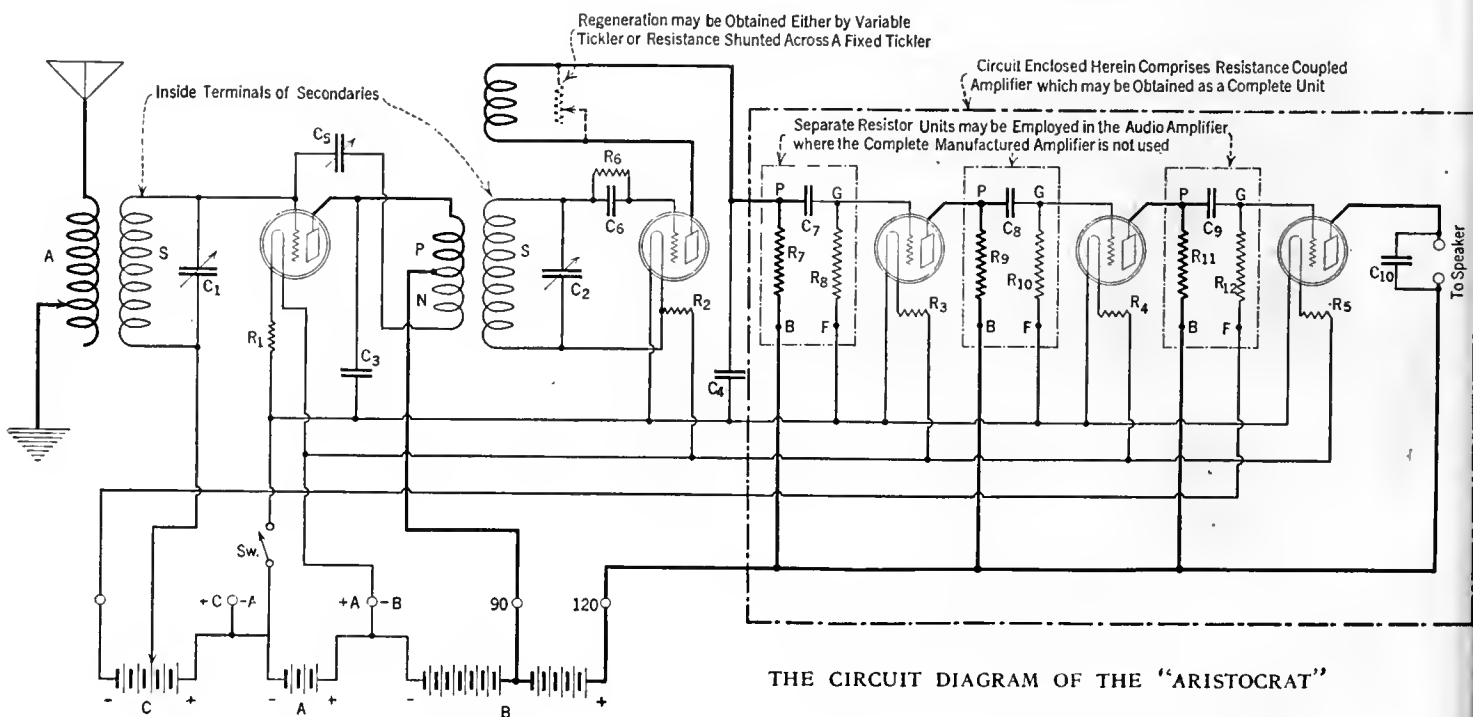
Regeneration may be Obtained Either by Variable Tickler or Resistance Shunted Across A Fixed Tickler

Circuit Enclosed Herein Comprises Resistance Coupled Amplifier which may be Obtained as a Complete Unit

Inside Terminals of Secondaries

Separate Resistor Units may be Employed in the Audio Amplifier where the Complete Manufactured Amplifier is not used

A
S
$C_1$
$C_5$
$R_1$
$C_3$
P
N
S
$C_2$
$R_6$
$C_6$
$R_2$
$C_4$
P
$C_7$
G
$R_7$
$R_8$
B
F
$R_3$
P
$C_8$
G
$R_9$
$R_{10}$
B
F
$R_4$
P
$C_9$
G
$R_{11}$
$R_{12}$
B
F
$R_5$
$C_{10}$
To Speaker

Sw.
+C
-A
+A
-B
90
120
-
C
+
-
A
+
-
B
+

THE CIRCUIT DIAGRAM OF THE "ARISTOCRAT"